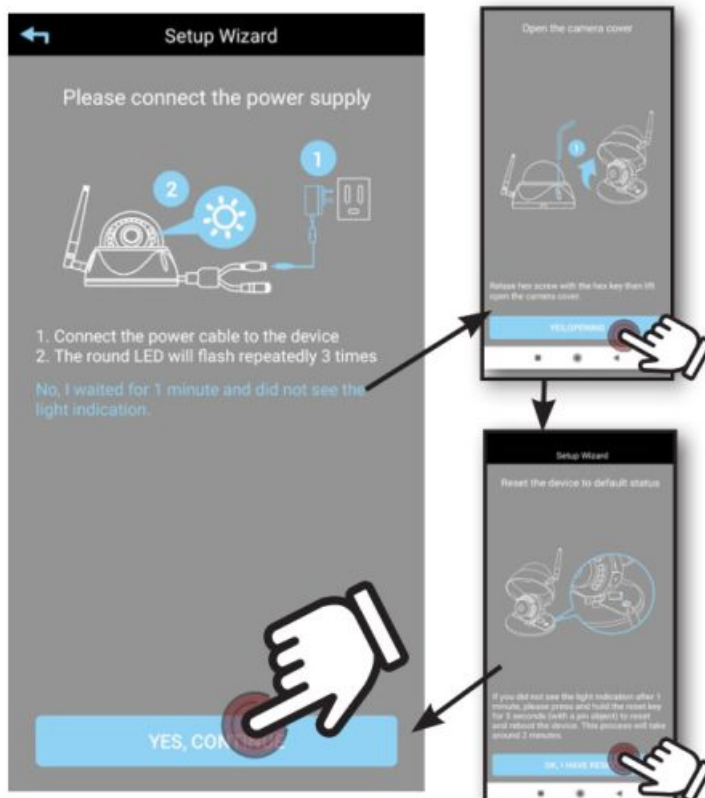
Setup Wizard

Please connect the power supply

1

2

1. Connect the power cable to the device
2. The round LED will flash repeatedly 3 times

No, I waited for 1 minute and did not see the light indication.

YES, CON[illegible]

Open the camera cover

1

Relase hex screw with the hex key then lift open the camera cover.

YES,OPENING

Setup Wizard

Reset the device to default status

If you did not see the light indication after 1 minute, please press and hold the reset key for 5 seconds (with a pin object) to reset and reboot the device. This process will take around 2 minutes.

OK, I HAVE RES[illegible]